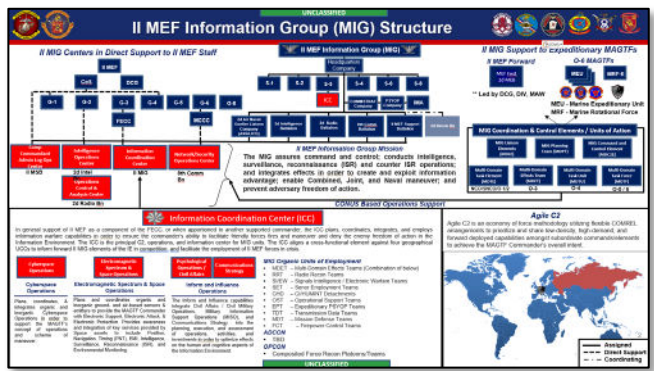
UNCLASSIFIED

II MEF Information Group (MIG) Structure

II MIG Centers in Direct Support to II MEF Staff

II MEF

CoS

DCG

G-1

G-2

G-3

G-4

G-5

G-6

G-8

FECC

MECC

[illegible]

Intelligence Operations Center

Information Coordination Center

Network/Security Operations Center

Operations Control & Analysis Center

II MSD

2d Intel

II MIG

8th Comm Bn

2d Radio Bn

II MEF Information Group (MIG)

Headquarters Company

S-1

S-2

S-3

S-4

S-6

S-8

ICC

2d Intelligence Battalion

2d Radio Battalion

8th Comm Battalion

II MEF Support Battalion

2d ANGLICO

II MEF Information Group Mission

The MIG assures command and control; conducts intelligence, surveillance, reconnaissance (ISR) and counter ISR operations; and integrates effects in order to create and exploit information advantage; enable Combined, Joint, and Naval maneuver; and prevent adversary freedom of action.

CONUS Based Operations Support

II MIG Support to Expeditionary MAGTFs

II MEF Forward

O-6 MAGTFs

MEU

MRF

** Led by DCG, DIV, MAW

MEU - Marine Expeditionary Unit

MRF - Marine Rotational Force

MIG Coordination & Control Elements / Units of Action

O-5

O-4

O-6 / 5

Information Coordination Center (ICC)

In general support of II MEF as a component of the FECC, or when appointed to another supported commander, the ICC plans, coordinates, integrates, and employs information warfare capabilities in order to ensure the commander's ability to facilitate friendly forces fires and maneuver and deny the enemy freedom of action in the Information Environment. The ICC is the principal C2, operations, and information center for MIG units. The ICC utilizes a cross-functional element against four geographical UCCs to inform forward II MEF elements of the IE in conjunction, and facilitate the employment of II MEF forces in area.

Cyberspace Operations

Electromagnetic Spectrum & Space Operations

Psychological Operations / Civil Affairs

Communication Strategy

Cyberspace Operations

Electromagnetic Spectrum & Space Operations

Inform and Influence Operations

Plans, coordinates, & integrates organic and inorganic Cyberspace Operations in order to support the MAGTF's concept of operations and scheme of maneuver.

Plans and coordinates organic and inorganic ground, and air-based sensors & emitters to provide the MAGTF Commander with Electronic Support, Electronic Attack, & Electronic Protection. Provides awareness and integration of key services provided by Space assets to include Position, Navigation, Timing (PNT), ISR, Intelligence, Surveillance, Reconnaissance (ISR), and Environmental Monitoring.

The inform and influence capabilities integrate Civil Affairs / Civil Military Operations, Military Information Support Operations (MISO), and Communications Strategy into the planning, execution, and assessment of operations, activities, and investments in order to achieve effects on the human and cognitive aspects of the Information Environment.

MIG Organic Units of Employment
• MDCT -- Multi-Domain Effects Teams (Combination of below)
• RRT -- Radio Reconn Teams
• SIEW -- Signals Intelligence / Electronic Warfare Teams
• SIT -- Sensor Employment Teams
• CAG -- CA/HUMINT Detachments
• OST -- Operational Support Teams
• EPT -- Expeditionary PSYOP Teams
• TDT -- Transmission Data Teams
• MST -- Mission Defense Teams
• FCT -- Firepower Control Teams
ADCON
• TBD
OPCON
• Composited Force Recon Platoons/Teams

Agile C2

Agile C2 is an economy of force methodology utilizing flexible COMREL arrangements to prioritize and share low-density, high-demand, and forward deployed capabilities amongst subordinate commands/elements to achieve the MAGTF Commander's overall intent.

Assigned

Direct Support

Coordinating

UNCLASSIFIED